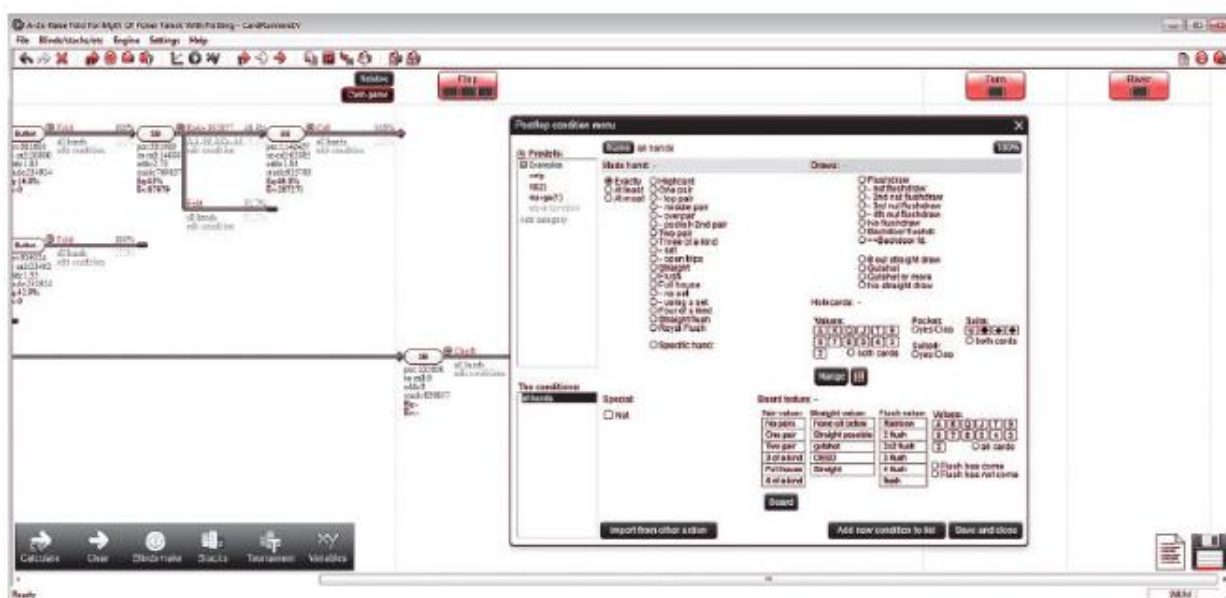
A-to-Raise Fold For Myth Of Poker Talent With Folding - CardRunnersEV
File Blinds/stacks/etc Engine Settings Help

Rebuild
Cash game
Flop
Turn
River

Button Fold 100%
SB
Raise 0.5877
BB
Call
all hands
edit conditions
Fold
all hands
edit conditions

Button Fold 100%
all hands
edit conditions

BB Check
all hands
edit conditions

Postflop condition menu

Rename all hands 100%

Presets:
Overview
vety
NB21
no-pair?
edit category

Made hand: -
Exactly
At least
At most
Highcard
One pair
- top pair
- middle pair
- overpair
- pocket<2nd pair
Two pair
Three of a kind
- set
- open trips
Straight
Flush
Full house
- no set
- using a set
Four of a kind
Straight flush
Royal Flush
Specific hand:

Draws: -
Flushdraw
- nut flushdraw
- 2nd nut flushdraw
- 3rd nut flushdraw
- 4th nut flushdraw
No flushdraw
Backdoor flushdr.
- no Backdoor fd.
8 out straight draw
Gutshot
Gutshot or more
No straight draw

Holecards: -
Values:
A K Q J T 9
8 7 6 5 4 3
2 both cards
Pocket:
Yes No
Suited:
Yes No
Suits:
both cards
Range

The conditions:
all hands

Special:
Not

Board texture: -
Pair values:
No pairs
One pair
Two pair
3 of a kind
Full houses
4 of a kind
Straight values:
None at below
Straight possible
gutshot
OESD
Straight
Flush values:
Rainbow
2 flush
3rd flush
3 flush
4 flush
flush
Values:
A K Q J T 9
8 7 6 5 4 3
2 all cards
Flush has come
Flush has not come
Board

Import from other action
Add new condition to list
Save and close

Calculate
Clear
Blinds/rake
Stacks
Tournament
Variables

Ready